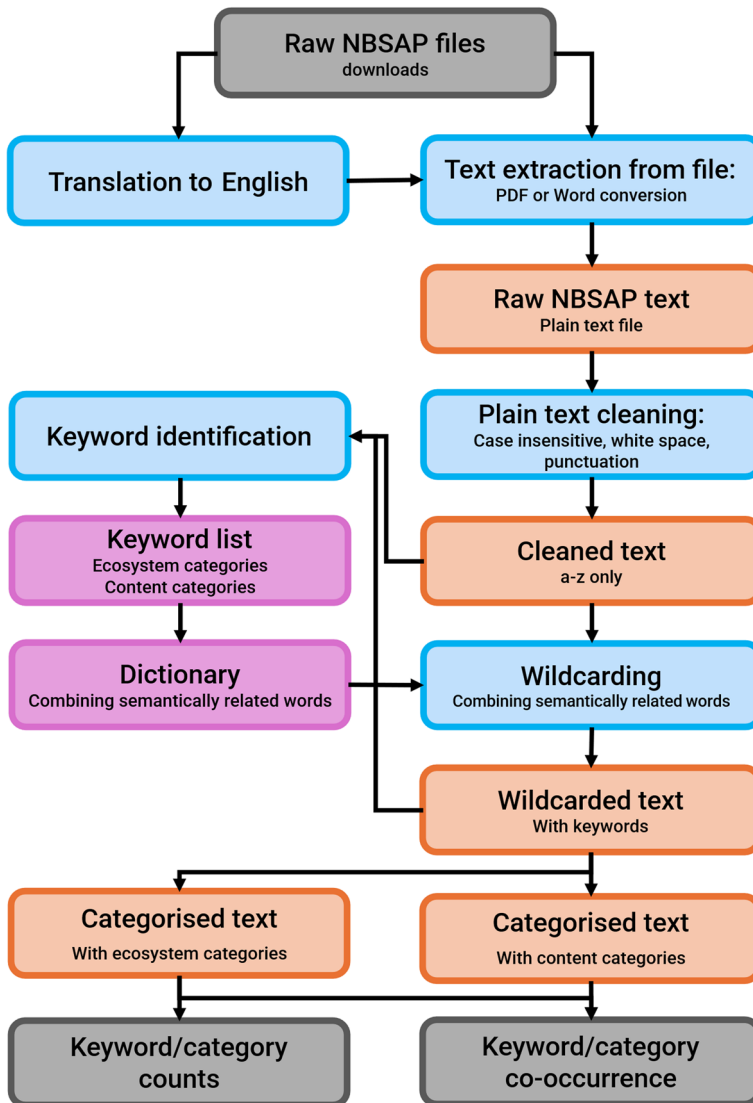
Raw NBSAP files
downloads

Translation to English

Text extraction from file:
PDF or Word conversion

Raw NBSAP text
Plain text file

Keyword identification

Plain text cleaning:
Case insensitive, white space, punctuation

Keyword list
Ecosystem categories
Content categories

Cleaned text
a-z only

Dictionary
Combining semantically related words

Wildcarding
Combining semantically related words

Wildcarded text
With keywords

Categorised text
With ecosystem categories

Categorised text
With content categories

Keyword/category counts

Keyword/category co-occurrence